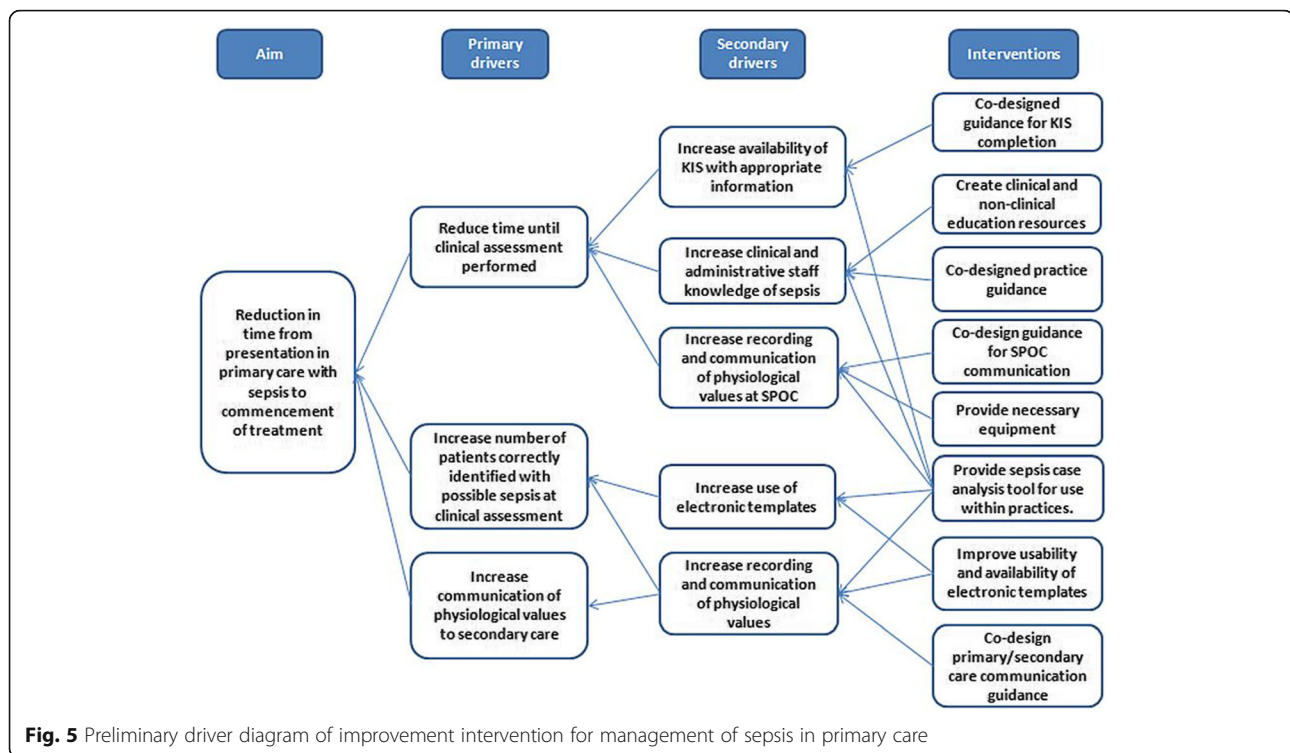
Aim

Primary drivers

Secondary drivers

Interventions

Reduction in time from presentation in primary care with sepsis to commencement of treatment

Reduce time until clinical assessment performed

Increase number of patients correctly identified with possible sepsis at clinical assessment

Increase communication of physiological values to secondary care

Increase availability of KIS with appropriate information

Increase clinical and administrative staff knowledge of sepsis

Increase recording and communication of physiological values at SPOC

Increase use of electronic templates

Increase recording and communication of physiological values

Co-designed guidance for KIS completion

Create clinical and non-clinical education resources

Co-designed practice guidance

Co-design guidance for SPOC communication

Provide necessary equipment

Provide sepsis case analysis tool for use within practices.

Improve usability and availability of electronic templates

Co-design primary/secondary care communication guidance

**Fig. 5** Preliminary driver diagram of improvement intervention for management of sepsis in primary care